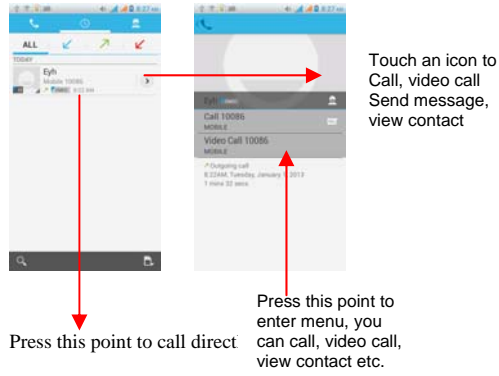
8:27

ALL

TODAY

Eyh

Mobile 10086

8:22 AM

8:27

Eyh

Call 10086

MOBILE

Video Call 10086

MOBILE

Outgoing call

8:22AM, Tuesday, January 1, 2013

1 mins 32 secs

Touch an icon to Call, video call Send message, view contact

Press this point to call direct

Press this point to enter menu, you can call, video call, view contact etc.